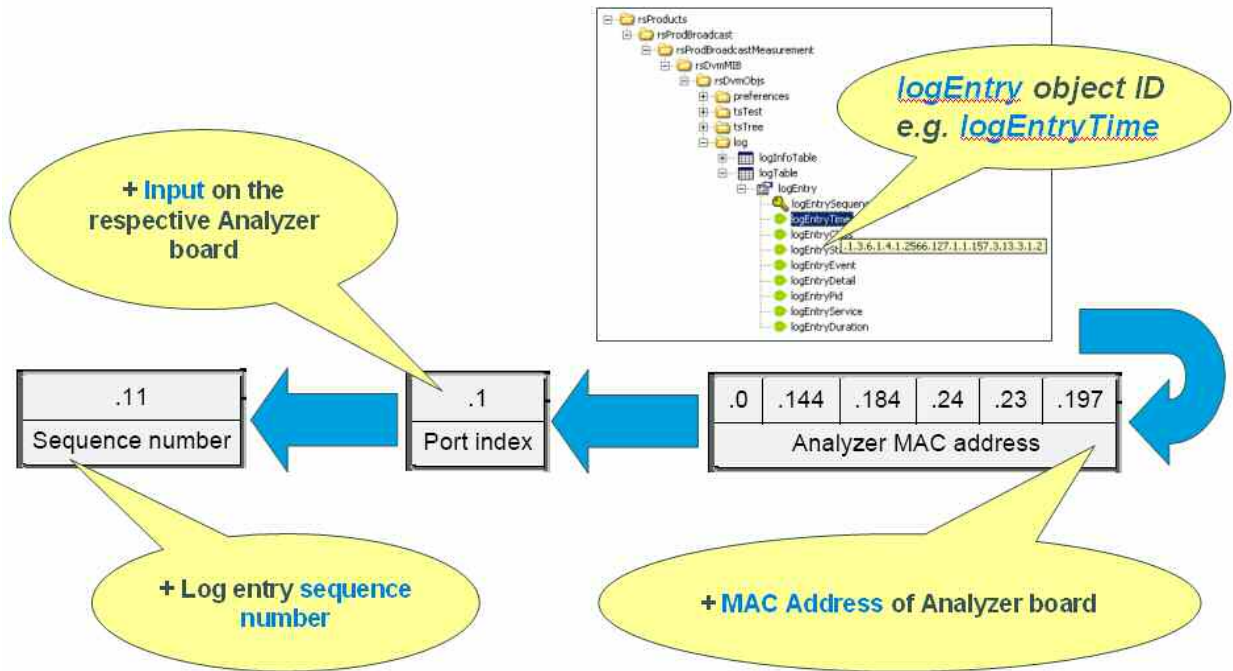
rsProducts
rsProdBroadcast
rsProdBroadcastMeasurement
rsDvmMIB
rsDvmObjs
preferences
tsTest
tsTree
log
logInfoTable
logTable
logEntry
logEntrySequence
logEntryTime
logEntryC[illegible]
logEntrySt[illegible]
.1.3.6.1.4.1.2566.127.1.1.157.3.13.3.1.2
logEntryEvent
logEntryDetail
logEntryPid
logEntryService
logEntryDuration

logEntry object ID e.g. logEntryTime

+ Input on the respective Analyzer board

| .11 |
|---|
| Sequence number |

| .1 |
|---|
| Port index |

| .0 | .144 | .184 | .24 | .23 | .197 |
|---|---|---|---|---|---|
| Analyzer MAC address | | | | | |

+ Log entry sequence number

+ MAC Address of Analyzer board